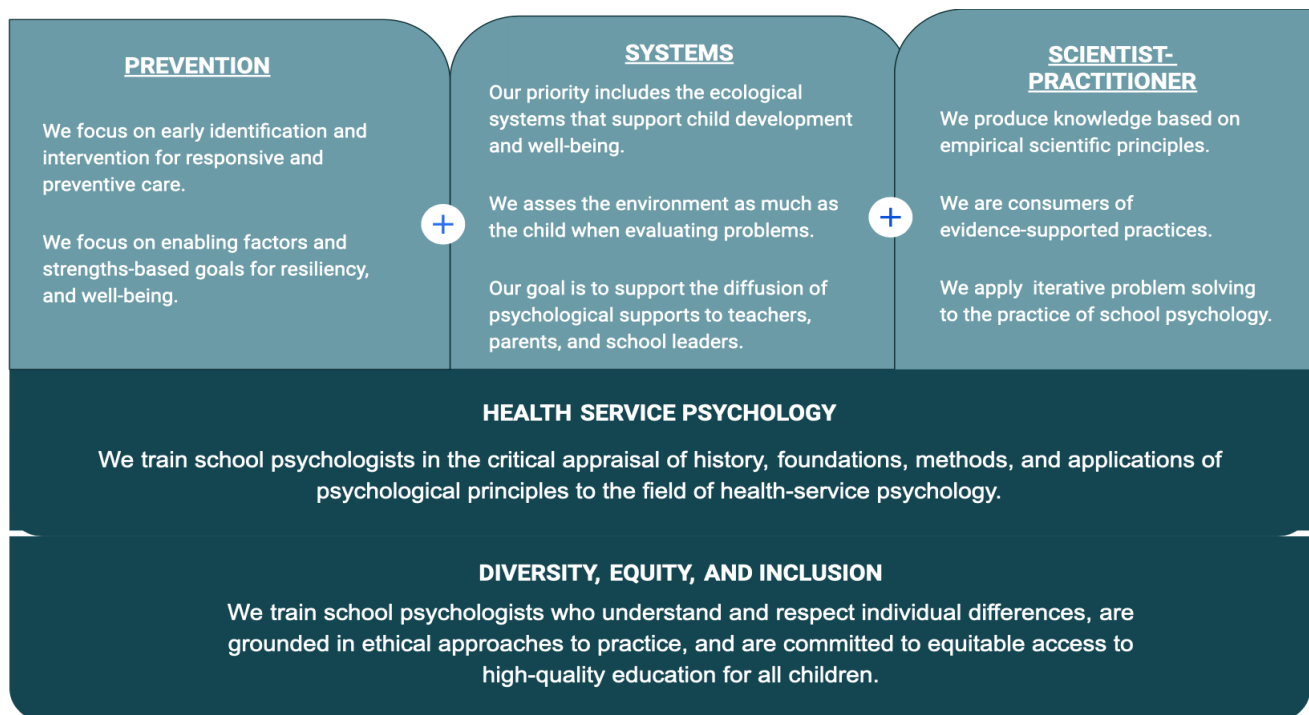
PREVENTION

We focus on early identification and intervention for responsive and preventive care.

We focus on enabling factors and strengths-based goals for resiliency, and well-being.

SYSTEMS

Our priority includes the ecological systems that support child development and well-being.

We asses the environment as much as the child when evaluating problems.

Our goal is to support the diffusion of psychological supports to teachers, parents, and school leaders.

SCIENTIST-PRACTITIONER

We produce knowledge based on empirical scientific principles.

We are consumers of evidence-supported practices.

We apply iterative problem solving to the practice of school psychology.

HEALTH SERVICE PSYCHOLOGY

We train school psychologists in the critical appraisal of history, foundations, methods, and applications of psychological principles to the field of health-service psychology.

DIVERSITY, EQUITY, AND INCLUSION

We train school psychologists who understand and respect individual differences, are grounded in ethical approaches to practice, and are committed to equitable access to high-quality education for all children.